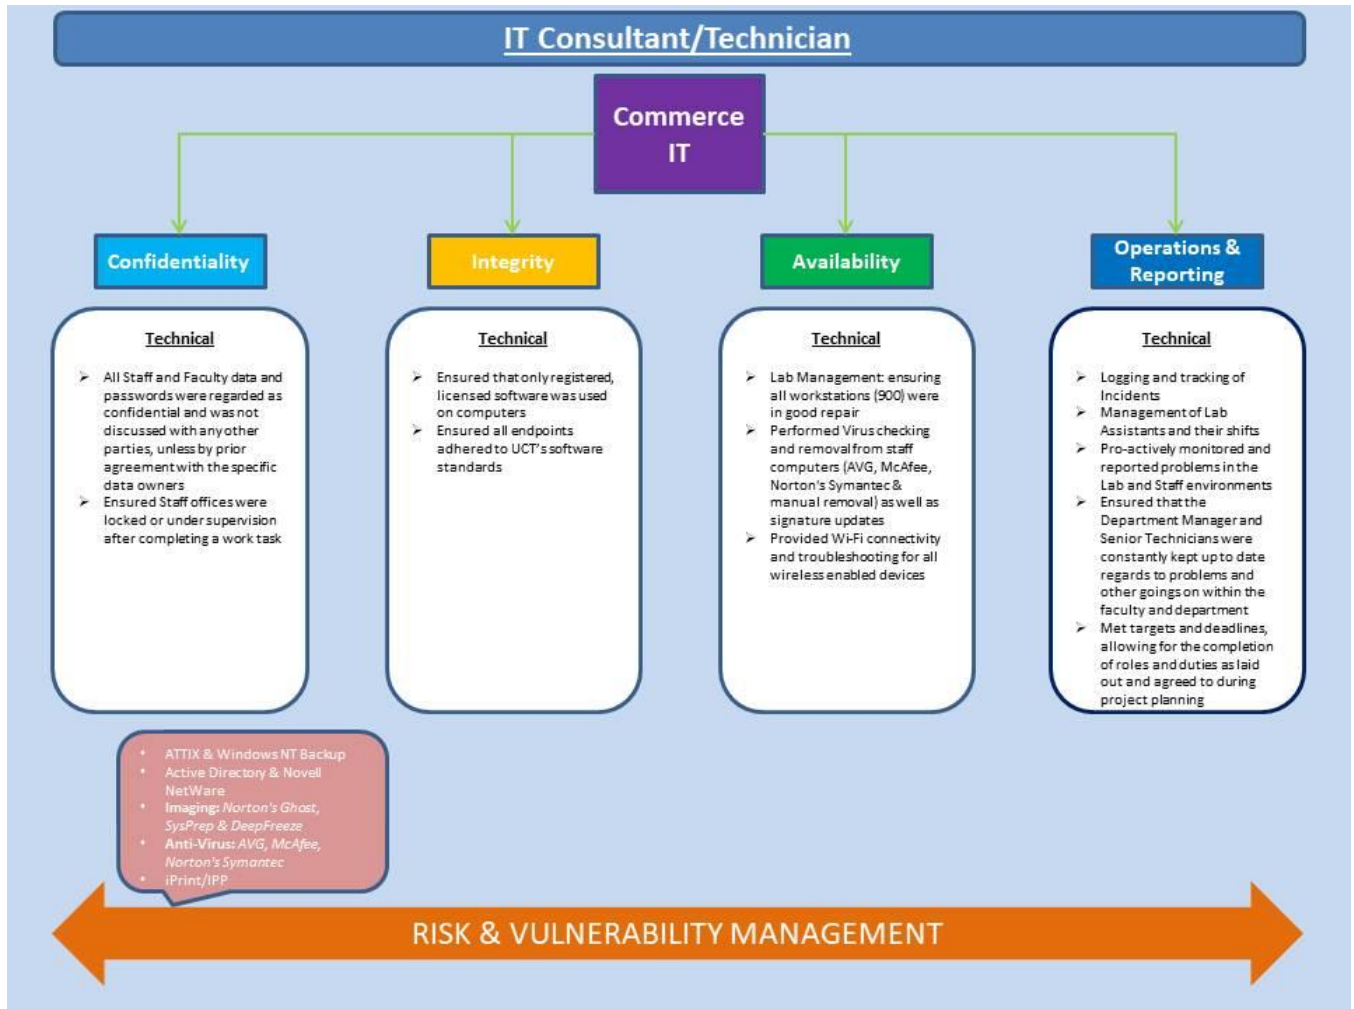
IT Consultant/Technician

Commerce IT

Confidentiality

Integrity

Availability

Operations & Reporting

Technical

➢ All Staff and Faculty data and passwords were regarded as confidential and was not discussed with any other parties, unless by prior agreement with the specific data owners
➢ Ensured Staff offices were locked or under supervision after completing a work task

Technical

➢ Ensured that only registered, licensed software was used on computers
➢ Ensured all endpoints adhered to UCT's software standards

Technical

➢ Lab Management: ensuring all workstations (900) were in good repair
➢ Performed Virus checking and removal from staff computers (AVG, McAfee, Norton's Symantec & manual removal) as well as signature updates
➢ Provided Wi-Fi connectivity and troubleshooting for all wireless enabled devices

Technical

➢ Logging and tracking of Incidents
➢ Management of Lab Assistants and their shifts
➢ Pro-actively monitored and reported problems in the Lab and Staff environments
➢ Ensured that the Department Manager and Senior Technicians were constantly kept up to date regards to problems and other goings on within the faculty and department
➢ Met targets and deadlines, allowing for the completion of roles and duties as laid out and agreed to during project planning

• ATTIX & Windows NT Backup
• Active Directory & Novell NetWare
• Imaging: Norton's Ghost, SysPrep & DeepFreeze
• Anti-Virus: AVG, McAfee, Norton's Symantec
• iPrint/IPP

RISK & VULNERABILITY MANAGEMENT